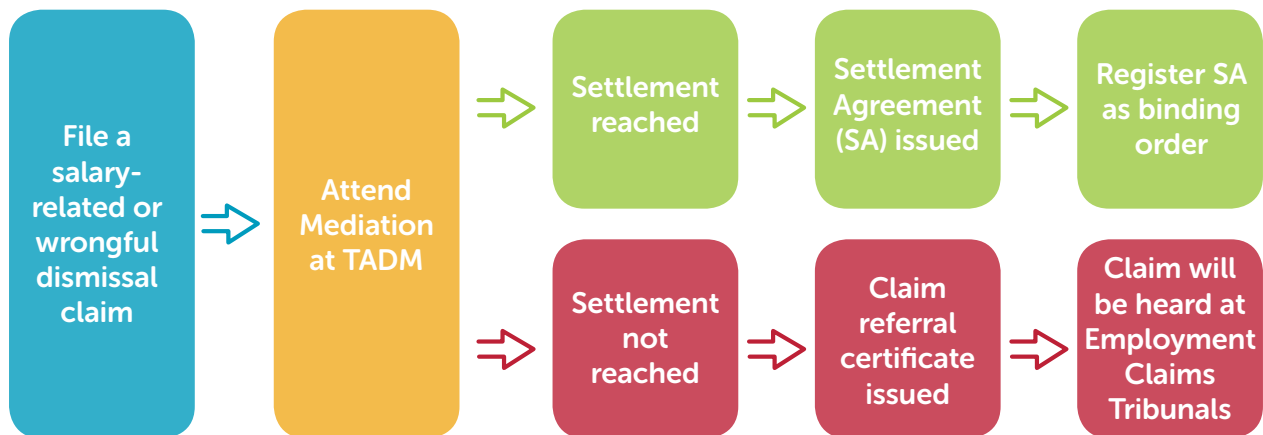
File a salary-related or wrongful dismissal claim

Attend Mediation at TADM

Settlement reached

Settlement Agreement (SA) issued

Register SA as binding order

Settlement not reached

Claim referral certificate issued

Claim will be heard at Employment Claims Tribunals